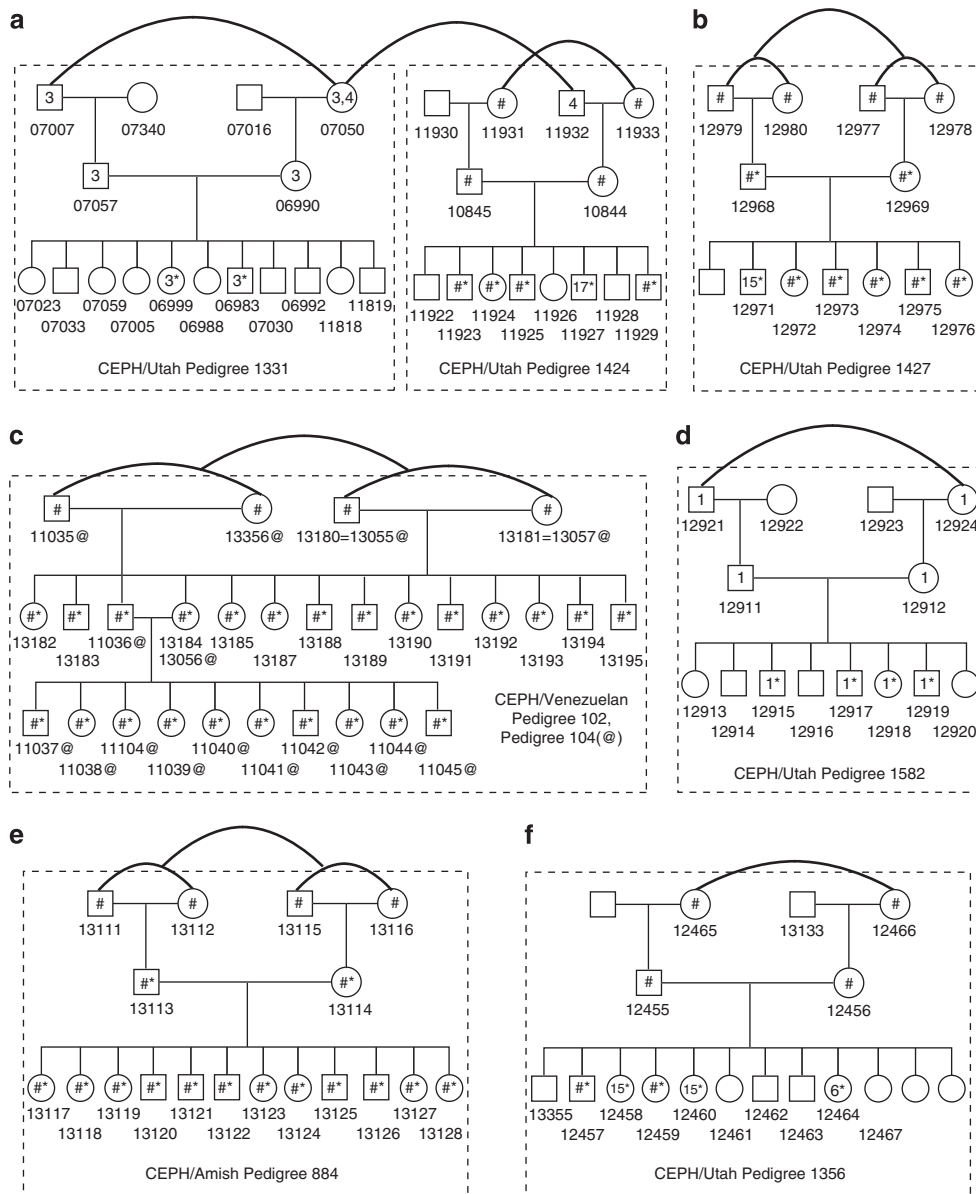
a

3 07007, 07340, 07016, 3,4 07050

3 07057, 3 06990

07023, 07033, 07059, 07005, 3* 06999, 06988, 3* 06983, 07030, 06992, 11818, 11819

CEPH/Utah Pedigree 1331

11930, # 11931, 4 11932, # 11933

# 10845, # 10844

11922, #* 11923, #* 11924, #* 11925, 11926, 17* 11927, 11928, #* 11929

CEPH/Utah Pedigree 1424

b

# 12979, # 12980, # 12977, # 12978

#* 12968, #* 12969

15* 12971, #* 12972, #* 12973, #* 12974, #* 12975, #* 12976

CEPH/Utah Pedigree 1427

c

# 11035@, # 13356@, # 13180=13055@, # 13181=13057@

#* 13182, #* 13183, #* 11036@, #* 13184 13056@, #* 13185, #* 13187, #* 13188, #* 13189, #* 13190, #* 13191, #* 13192, #* 13193, #* 13194, #* 13195

#* 11037@, #* 11038@, #* 11104@, #* 11039@, #* 11040@, #* 11041@, #* 11042@, #* 11043@, #* 11044@, #* 11045@

CEPH/Venezuelan Pedigree 102, Pedigree 104(@)

d

1 12921, 12922, 12923, 1 12924

1 12911, 1 12912

12913, 12914, 1* 12915, 12916, 1* 12917, 1* 12918, 1* 12919, 12920

CEPH/Utah Pedigree 1582

e

# 13111, # 13112, # 13115, # 13116

#* 13113, #* 13114

#* 13117, #* 13118, #* 13119, #* 13120, #* 13121, #* 13122, #* 13123, #* 13124, #* 13125, #* 13126, #* 13127, #* 13128

CEPH/Amish Pedigree 884

f

# 12465, 13133, # 12466

# 12455, # 12456

13355, #* 12457, 15* 12458, #* 12459, 15* 12460, 12461, 12462, 12463, 6* 12464, 12467

CEPH/Utah Pedigree 1356